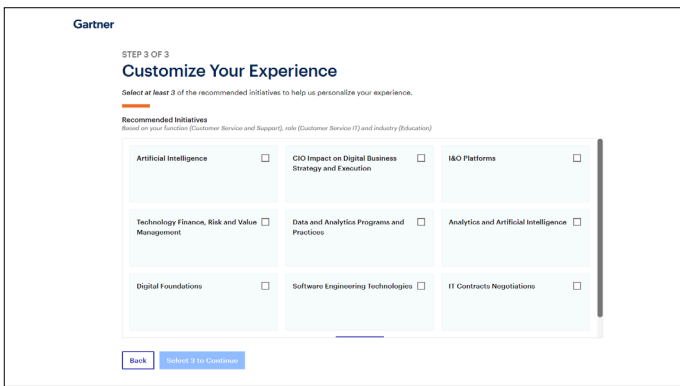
Gartner

STEP 3 OF 3

Customize Your Experience

Select at least 3 of the recommended initiatives to help us personalize your experience.

Recommended Initiatives
Based on your function (Customer Service and Support), role (Customer Service IT) and industry (Education)

Artificial Intelligence

CIO Impact on Digital Business Strategy and Execution

I&O Platforms

Technology Finance, Risk and Value Management

Data and Analytics Programs and Practices

Analytics and Artificial Intelligence

Digital Foundations

Software Engineering Technologies

IT Contracts Negotiations

Back

Select 3 to Continue